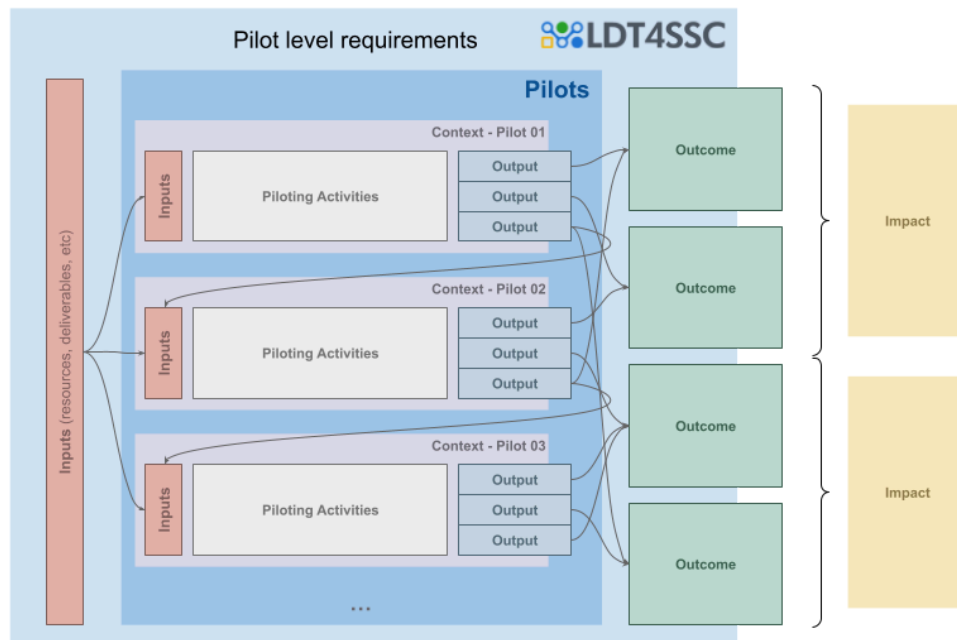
Pilot level requirements

LDT4SSC

Pilots

Inputs (resources, deliverables, etc)

Context - Pilot 01

Inputs

Piloting Activities

Output

Output

Output

Context - Pilot 02

Inputs

Piloting Activities

Output

Output

Output

Context - Pilot 03

Inputs

Piloting Activities

Output

Output

Output

...

Outcome

Outcome

Outcome

Outcome

Impact

Impact